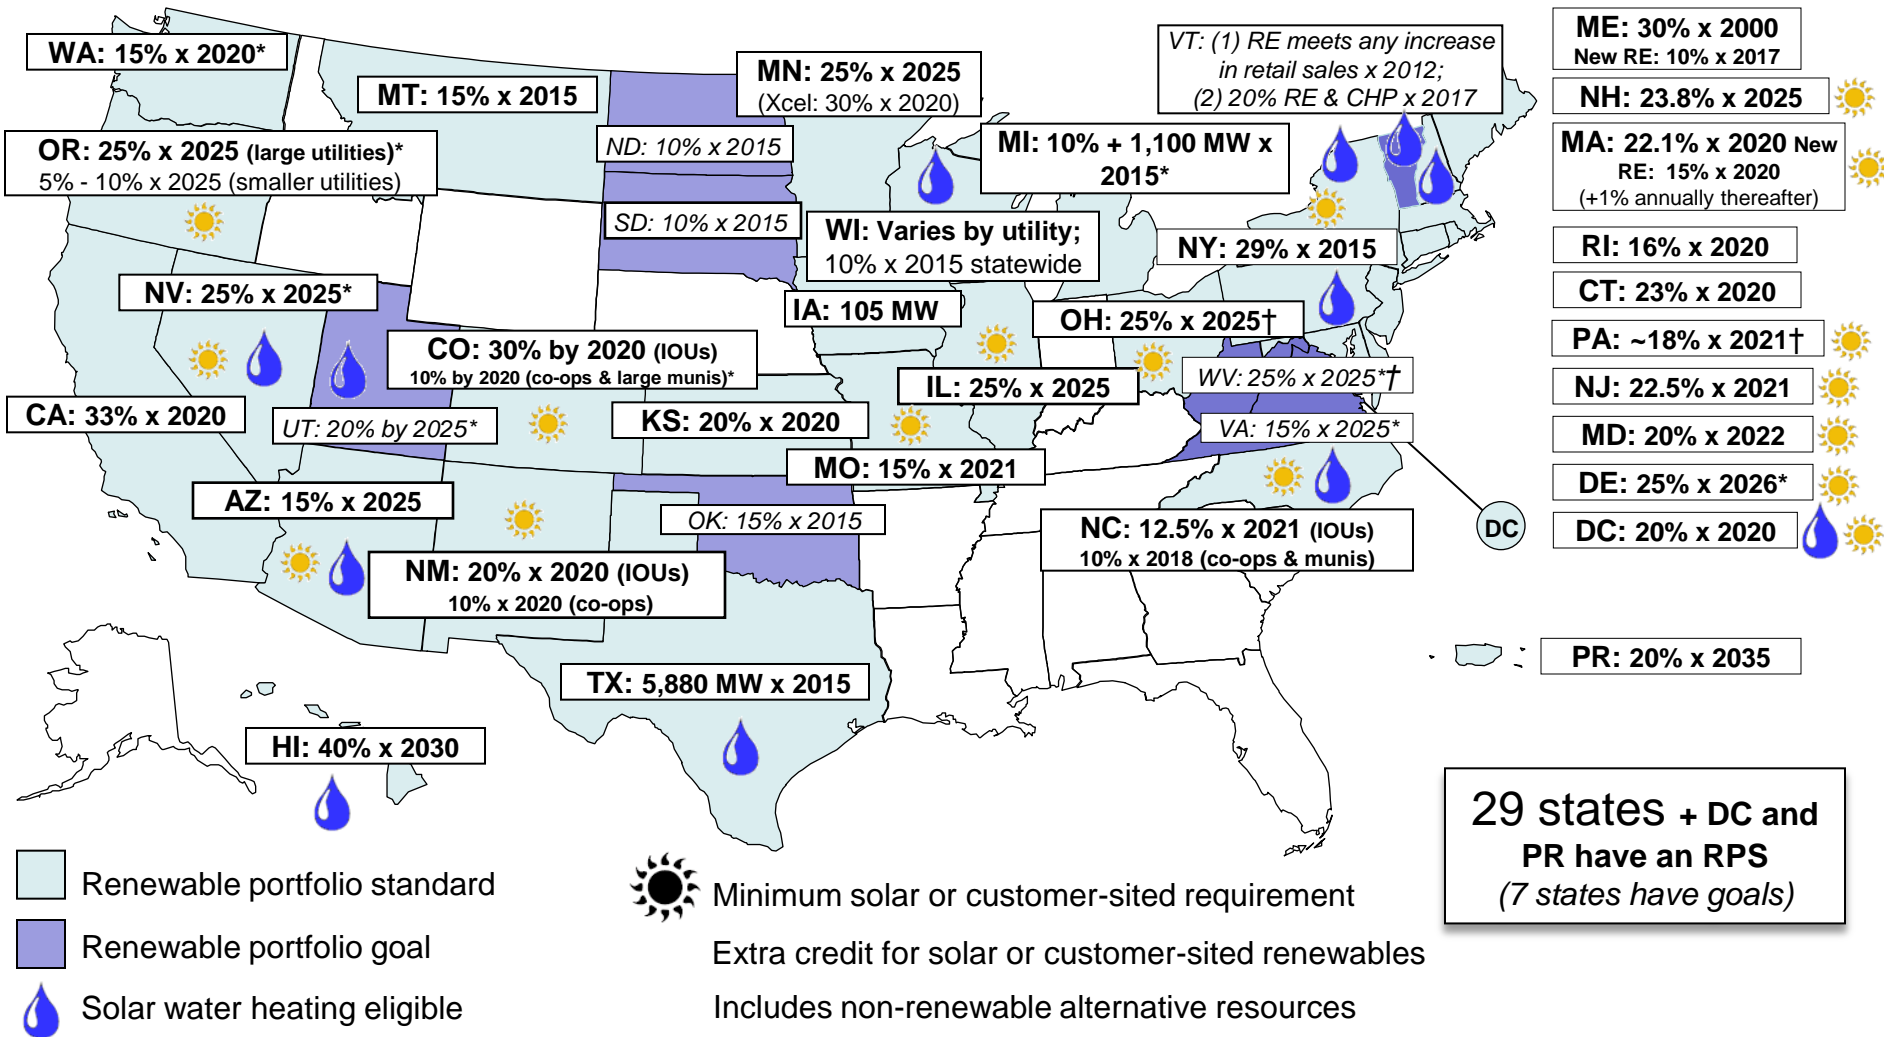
WA: 15% x 2020*

MT: 15% x 2015

MN: 25% x 2025 (Xcel: 30% x 2020)

VT: (1) RE meets any increase in retail sales x 2012; (2) 20% RE & CHP x 2017

ME: 30% x 2000 New RE: 10% x 2017

NH: 23.8% x 2025

MA: 22.1% x 2020 New RE: 15% x 2020 (+1% annually thereafter)

OR: 25% x 2025 (large utilities)* 5% - 10% x 2025 (smaller utilities)

ND: 10% x 2015

MI: 10% + 1,100 MW x 2015*

SD: 10% x 2015

WI: Varies by utility; 10% x 2015 statewide

NY: 29% x 2015

RI: 16% x 2020

CT: 23% x 2020

NV: 25% x 2025*

IA: 105 MW

OH: 25% x 2025†

PA: ~18% x 2021†

CO: 30% by 2020 (IOUs) 10% by 2020 (co-ops & large munis)*

IL: 25% x 2025

WV: 25% x 2025*†

NJ: 22.5% x 2021

CA: 33% x 2020

UT: 20% by 2025*

KS: 20% x 2020

VA: 15% x 2025*

MD: 20% x 2022

MO: 15% x 2021

DE: 25% x 2026*

AZ: 15% x 2025

OK: 15% x 2015

NC: 12.5% x 2021 (IOUs) 10% x 2018 (co-ops & munis)

DC

DC: 20% x 2020

NM: 20% x 2020 (IOUs) 10% x 2020 (co-ops)

PR: 20% x 2035

TX: 5,880 MW x 2015

HI: 40% x 2030

29 states + DC and PR have an RPS (7 states have goals)

Renewable portfolio standard

Renewable portfolio goal

Solar water heating eligible

Minimum solar or customer-sited requirement

Extra credit for solar or customer-sited renewables

Includes non-renewable alternative resources